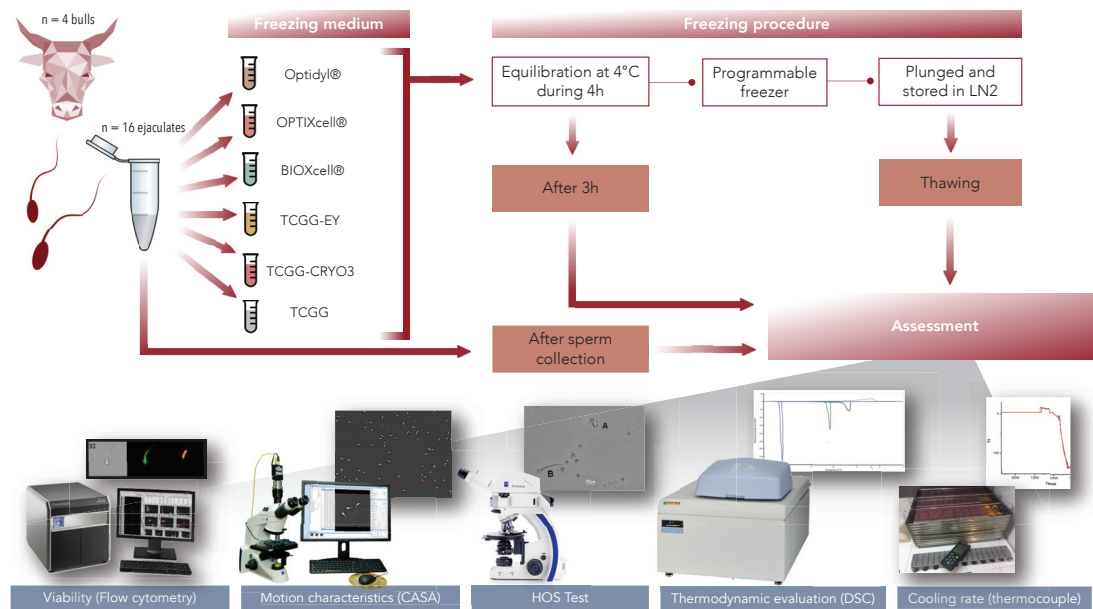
n = 4 bulls

n = 16 ejaculates

Freezing medium

Optidyl®

OPTIXcell®

BIOXcell®

TCGG-EY

TCGG-CRYO3

TCGG

Freezing procedure

Equilibration at 4°C during 4h

Programmable freezer

Plunged and stored in LN2

After 3h

Thawing

After sperm collection

Assessment

A

B

Viability (Flow cytometry)

Motion characteristics (CASA)

HOS Test

Thermodynamic evaluation (DSC)

Cooling rate (thermocouple)